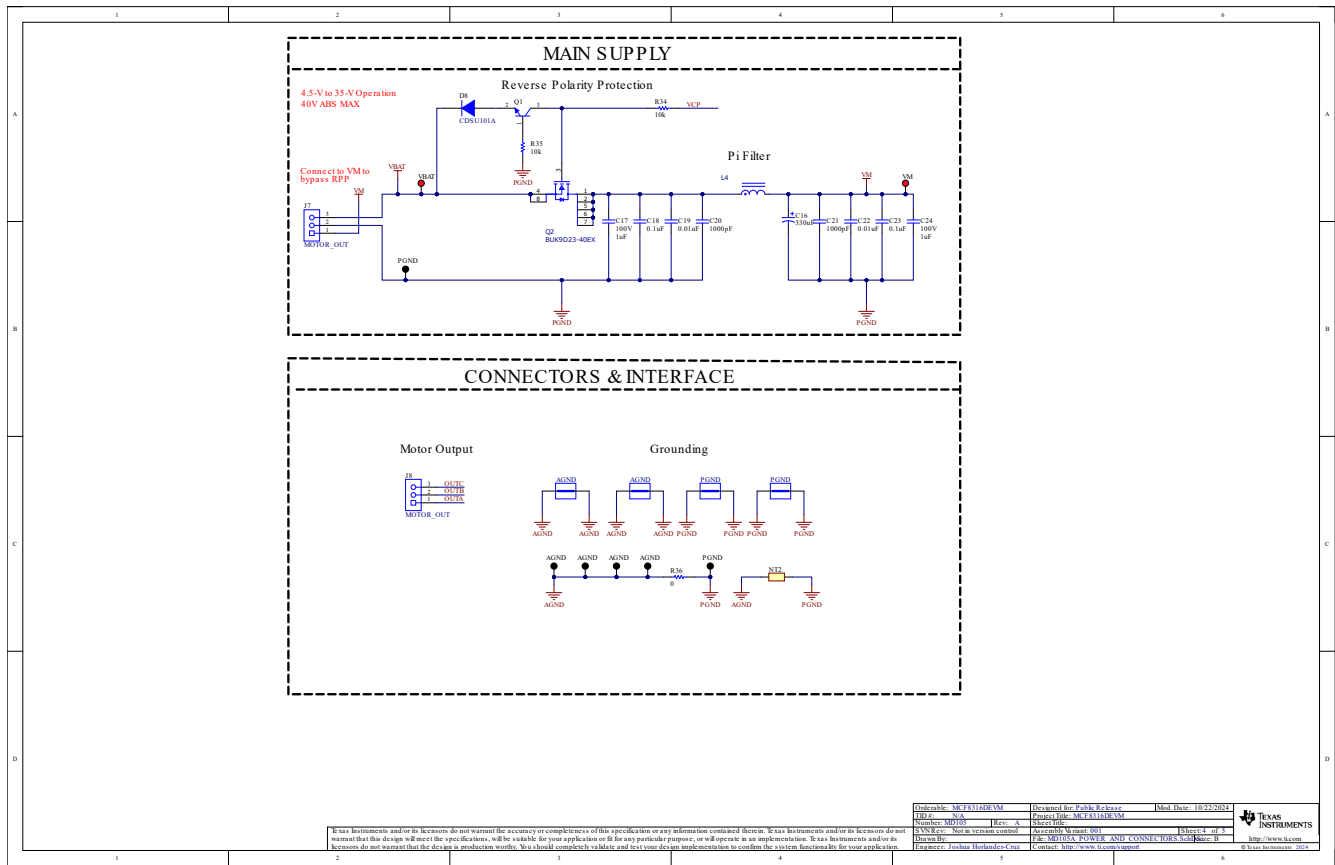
1 2 3 4 5 6

A

MAIN SUPPLY

Reverse Polarity Protection

4.5-V to 35-V Operation
40V ABS MAX

D8
CDSU101A

Q1
2 3

R34
10k
VCP

R35
10k

PGND

Pi Filter

Connect to VM to bypass RPP

VBAT
VBAT
VM

J7
3
2
1
MOTOR_OUT

4
8

1
2
3
5
6
7

Q2
BUK9D23-40EX

L4

VM
VM

C17
100V
1uF

C18
0.1uF

C19
0.01uF

C20
1000pF

C16
330uF

C21
1000pF

C22
0.01uF

C23
0.1uF

C24
100V
1uF

PGND

PGND

PGND

B

CONNECTORS & INTERFACE

Motor Output

J8
3 OUTC
2 OUTB
1 OUTA
MOTOR_OUT

Grounding

AGND AGND PGND PGND

AGND AGND AGND AGND PGND PGND PGND PGND

AGND AGND AGND AGND PGND

R36
0

NT2

AGND PGND AGND PGND

C

D

Texas Instruments and/or its licensors do not warrant the accuracy or completeness of this specification or any information contained therein. Texas Instruments and/or its licensors do not warrant that this design will meet the specifications, will be suitable for your application or fit for any particular purpose, or will operate in an implementation. Texas Instruments and/or its licensors do not warrant that the design is production worthy. You should completely validate and test your design implementation to confirm the system functionality for your application.

| Orderable: MCF8316DEVM | Designed for: Public Release | Mod. Date: 10/22/2024 |
|---|---|---|
| TID #: N/A | Project Title: MCF8316DEVM | |
| Number: MD105 Rev: A | Sheet Title: | |
| SVN Rev: Not in version control | Assembly Variant: 001 | Sheet: 4 of 5 |
| Drawn By: | File: MD105A_POWER_AND_CONNECTORS.SchDoc | Size: B |
| Engineer: Joshua Horlandez-Cruz | Contact: http://www.ti.com/support | |

TEXAS INSTRUMENTS
http://www.ti.com
© Texas Instruments 2024